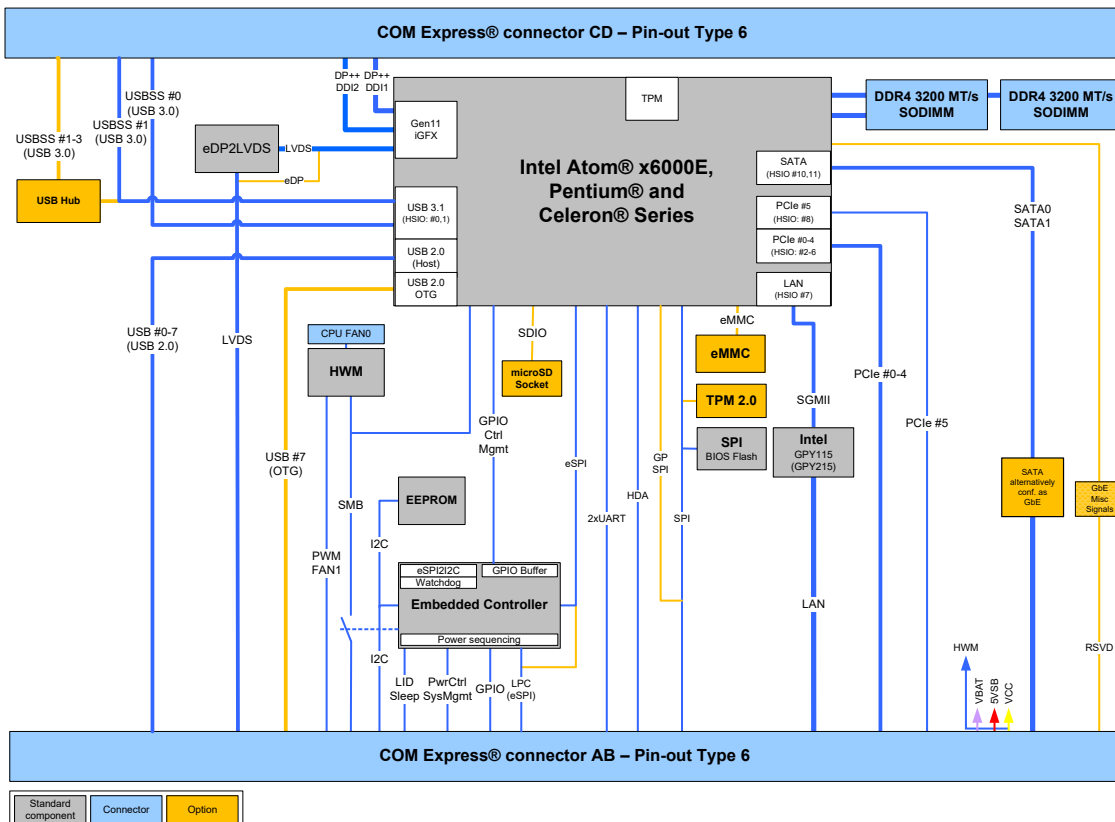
COM Express® connector CD – Pin-out Type 6

DP++ DDI2
DP++ DDI1
TPM
DDR4 3200 MT/s SODIMM
DDR4 3200 MT/s SODIMM

USBSS #0 (USB 3.0)
USBSS #1 (USB 3.0)
USBSS #1-3 (USB 3.0)
eDP2LVDS
LVDS
eDP
Gen11 iGFX
Intel Atom® x6000E, Pentium® and Celeron® Series
SATA (HSIO #10,11)
USB Hub
USB 3.1 (HSIO: #0,1)
PCIe #5 (HSIO: #8)
PCIe #0-4 (HSIO: #2-6)
SATA0 SATA1
USB 2.0 (Host)
USB 2.0 OTG
LAN (HSIO #7)

USB #0-7 (USB 2.0)
LVDS
CPU FAN0
HWM
SDIO
eMMC
eMMC
microSD Socket
TPM 2.0
PCIe #0-4
SGMII
GPIO Ctrl Mgmt
PCIe #5
USB #7 (OTG)
SPI BIOS Flash
Intel GPY115 (GPY215)
eSPI
GP SPI
EEPROM
SMB
HDA
SATA alternatively conf. as GbE
GbE Misc Signals
2xUART
SPI
I2C
PWM FAN1
eSPI2I2C
Watchdog
GPIO Buffer
Embedded Controller
LAN
Power sequencing
HWM
RSVD
I2C
LID Sleep
PwrCtrl SysMgmt
GPIO
LPC (eSPI)
VBAT
5VSB
VCC

COM Express® connector AB – Pin-out Type 6

Standard component
Connector
Option